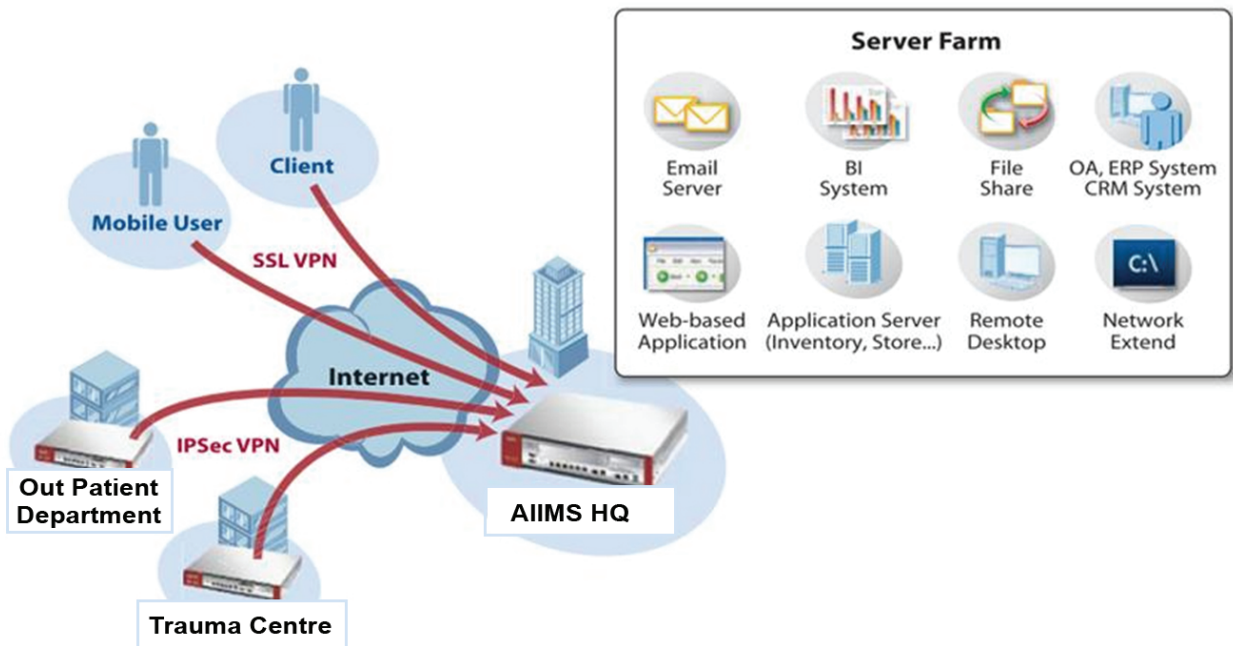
Server Farm

Email Server

BI System

File Share

OA, ERP System CRM System

Web-based Application

Application Server (Inventory, Store...)

Remote Desktop

C:\

Network Extend

Client

Mobile User

SSL VPN

Internet

IPSec VPN

Out Patient Department

AIIMS HQ

Trauma Centre